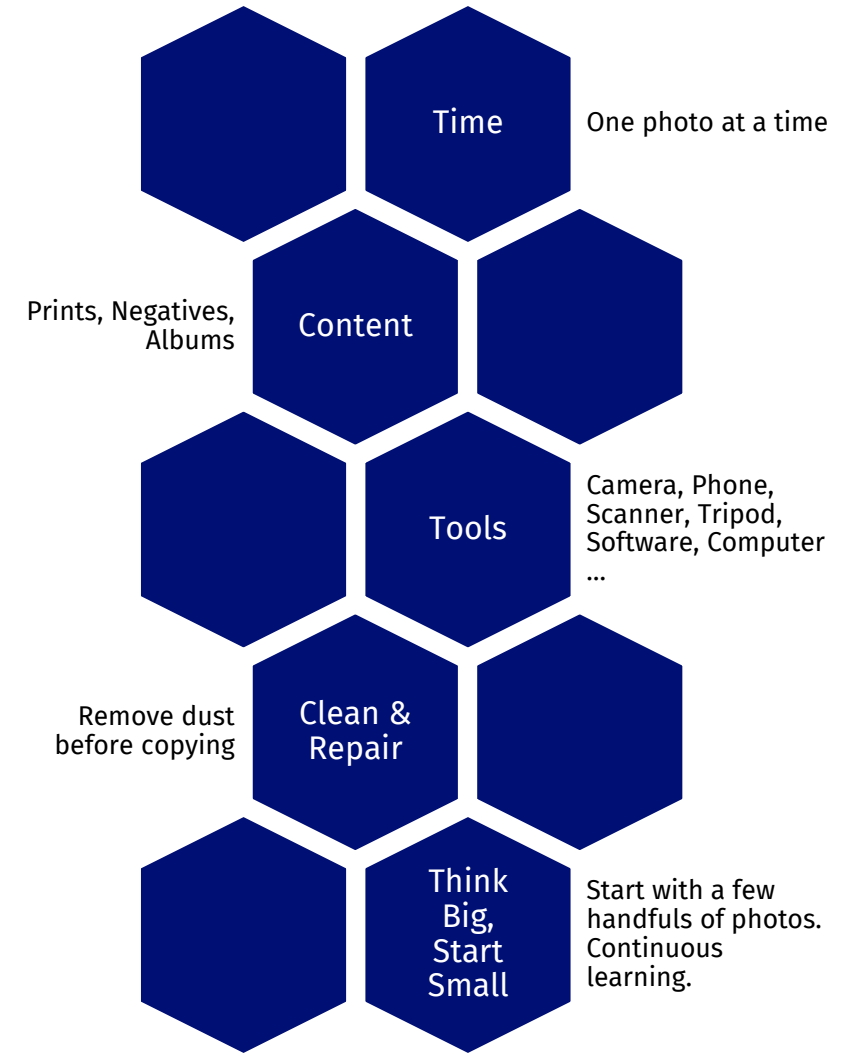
Time

One photo at a time

Prints, Negatives, Albums

Content

Tools

Camera, Phone, Scanner, Tripod, Software, Computer ...

Remove dust before copying

Clean & Repair

Think Big, Start Small

Start with a few handfuls of photos. Continuous learning.